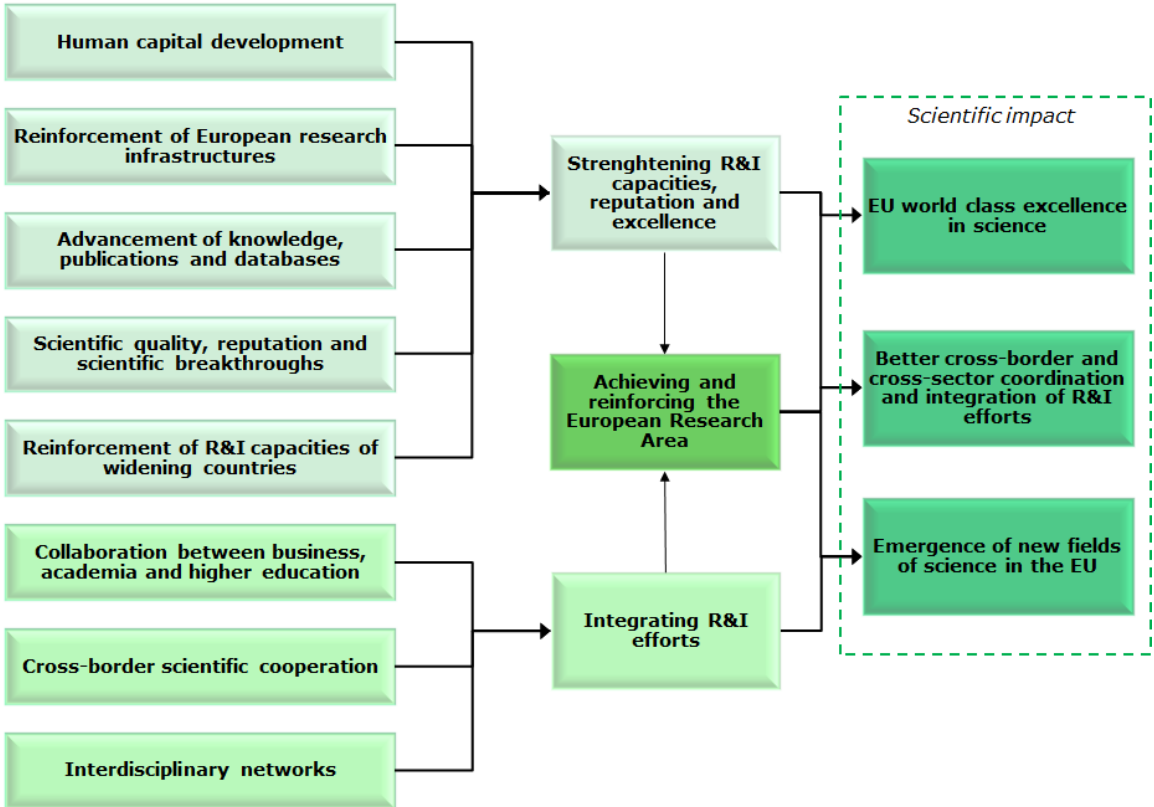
Human capital development

Reinforcement of European research infrastructures

Advancement of knowledge, publications and databases

Scientific quality, reputation and scientific breakthroughs

Reinforcement of R&I capacities of widening countries

Collaboration between business, academia and higher education

Cross-border scientific cooperation

Interdisciplinary networks

Strenghtening R&I capacities, reputation and excellence

Achieving and reinforcing the European Research Area

Integrating R&I efforts

Scientific impact

EU world class excellence in science

Better cross-border and cross-sector coordination and integration of R&I efforts

Emergence of new fields of science in the EU